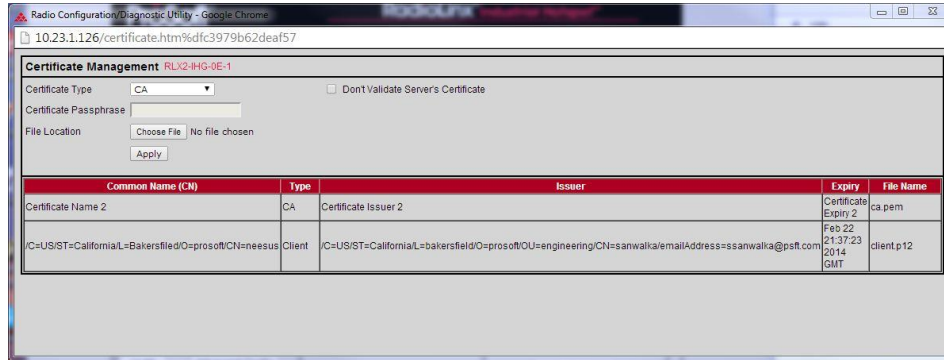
Radio Configuration/Diagnostic Utility - Google Chrome

10.23.1.126/certificate.htm%dfc3979b62deaf57

Certificate Management RLX2-IHG-0E-1

Certificate Type CA

Don't Validate Server's Certificate

Certificate Passphrase

File Location Choose File No file chosen

Apply

| Common Name (CN) | Type | Issuer | Expiry | File Name |
|---|---|---|---|---|
| Certificate Name 2 | CA | Certificate Issuer 2 | Certificate Expiry 2 | ca.pem |
| /C=US/ST=California/L=Bakersfiled/O=prosoft/CN=neesus | Client | /C=US/ST=California/L=bakersfield/O=prosoft/OU=engineering/CN=sanwalka/emailAddress=ssanwalka@psft.com | Feb 22 21:37:23 2014 GMT | client.p12 |